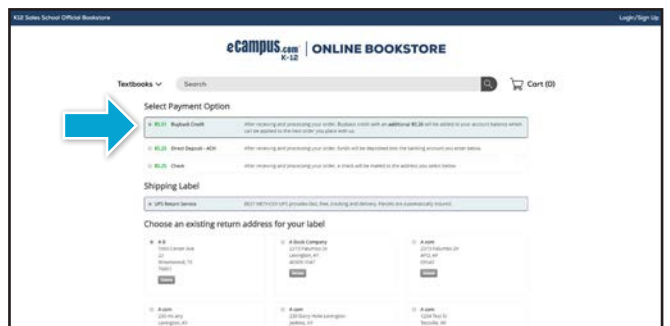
K12 Sales School Official Bookstore

Login/Sign Up

eCampus.com K-12 | ONLINE BOOKSTORE

Textbooks

Search

Cart (0)

Select Payment Option

$0.31 Buyback Credit After receiving and processing your order, Buyback credit with an additional $0.26 will be added to your account balance which can be applied to the next order you place with us.

$0.25 Direct Deposit - ACH After receiving and processing your order, funds will be deposited into the banking account you enter below.

$0.25 Check After receiving and processing your order, a check will be mailed to the address you select below.

Shipping Label

UPS Return Service BEST METHOD! UPS provides fast, free, tracking and delivery. Parcels are automatically insured.

Choose an existing return address for your label

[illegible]

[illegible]

A Book Company

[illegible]

A.com

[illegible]

A.com

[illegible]

A.com

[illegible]

A.com

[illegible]